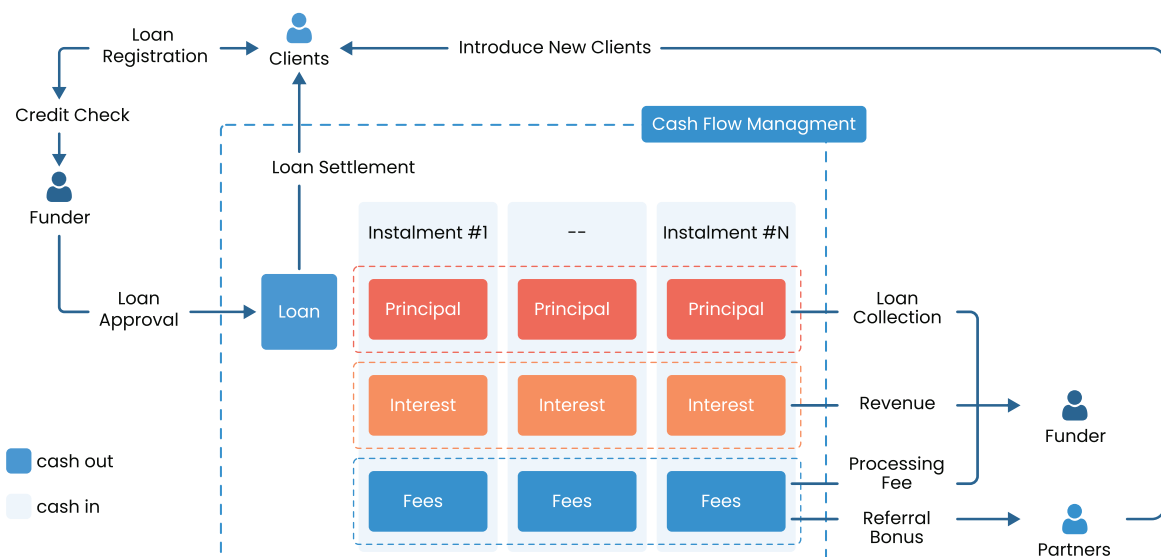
Loan Registration

Clients

Introduce New Clients

Credit Check

Funder

Cash Flow Managment

Loan Settlement

Instalment #1

--

Instalment #N

Loan Approval

Loan

Principal

Principal

Principal

Loan Collection

Interest

Interest

Interest

Revenue

Funder

cash out

Processing Fee

cash in

Fees

Fees

Fees

Referral Bonus

Partners